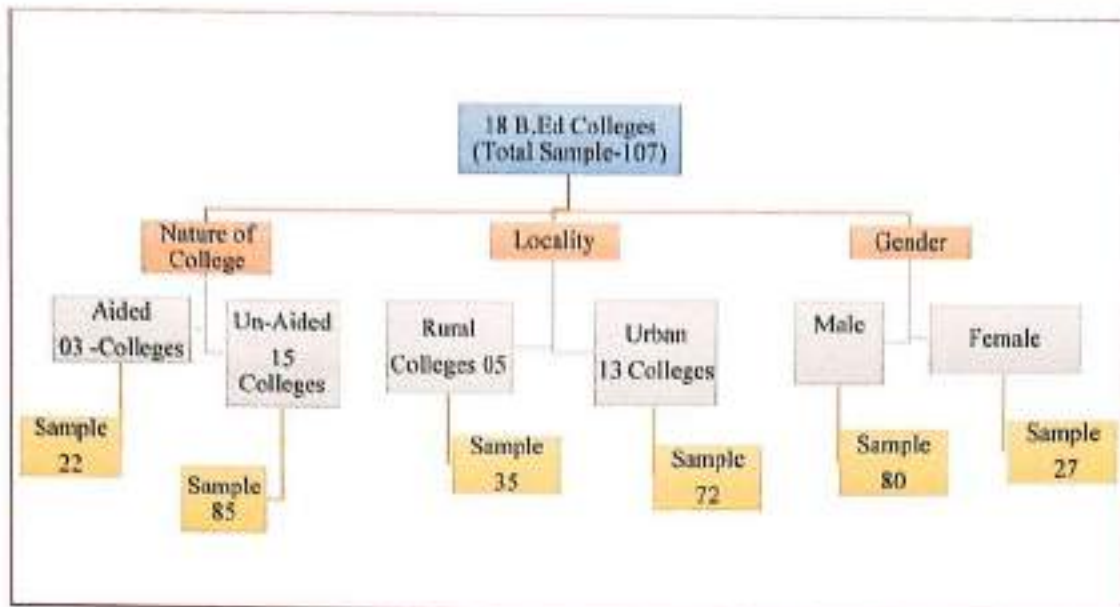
18 B.Ed Colleges (Total Sample-107)

Nature of College

Locality

Gender

Aided 03 -Colleges

Sample 22

Un-Aided 15 Colleges

Sample 85

Rural Colleges 05

Sample 35

Urban 13 Colleges

Sample 72

Male

Sample 80

Female

Sample 27